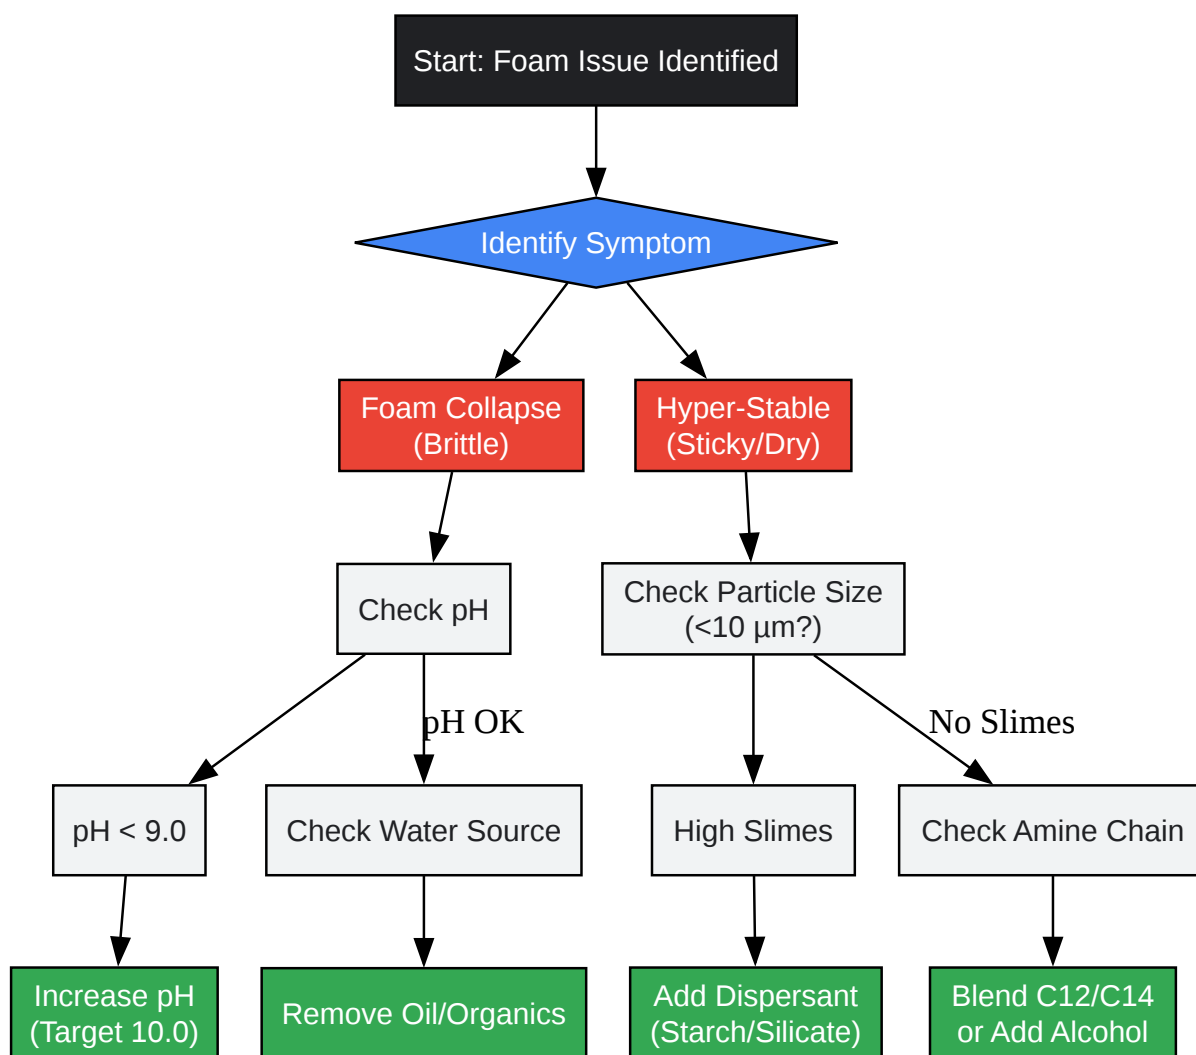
Start: Foam Issue Identified

Identify Symptom

Foam Collapse (Brittle)

Hyper-Stable (Sticky/Dry)

Check pH

Check Particle Size (<10 µm?)

pH OK

No Slimes

pH < 9.0

Check Water Source

High Slimes

Check Amine Chain

Increase pH (Target 10.0)

Remove Oil/Organics

Add Dispersant (Starch/Silicate)

Blend C12/C14 or Add Alcohol